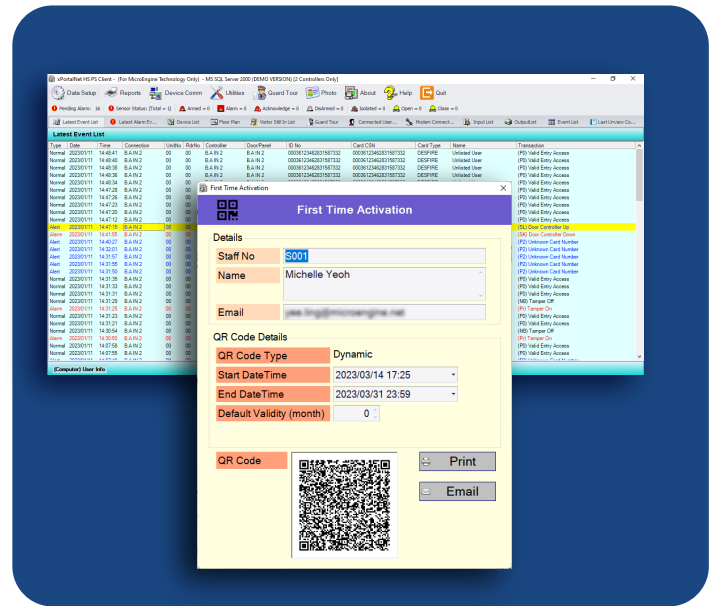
xPortalNet HS PS Client - (For MicroEngine Technology Only) - MS SQL Server 2000 (DEMO VERSION) [2 Controllers Only]

Data Setup Reports Device Comm Utilities Guard Tour Photo About Help Quit

Pending Alarm: 34 Sensor Status: (Total = 1) Armed = 0 Alarm = 0 Acknowledge = 0 Disarmed = 0 Isolated = 0 Open = 0 Close = 0

Latest Event List Latest Alarm Ev... Device List Floor Plan Visitor Still In List Guard Tour Connected User... Modem Connect... Input List OutputList Event List Last Unview Co...

Latest Event List

| Type | Date | Time | Connection | UnitNo | RdrNo | Controller | Door/Panel | ID No | Card CSN | Card Type | Name | Transaction |
|---|---|---|---|---|---|---|---|---|---|---|---|---|
| Normal | 2023/01/11 | 14:48:41 | B.A IN 2 | 00 | 00 | B.A IN 2 | B.A IN 2 | 000361234628315 07332 | 000361234628315 07332 | DESFIRE | Unlisted User | (P0) Valid Entry Access |
| Normal | 2023/01/11 | 14:48:40 | B.A IN 2 | 00 | 00 | B.A IN 2 | B.A IN 2 | | | DESFIRE | Unlisted User | (P0) Valid Entry Access |
| Normal | 2023/01/11 | 14:48:38 | B.A IN 2 | 00 | 00 | B.A IN 2 | B.A IN 2 | | | DESFIRE | Unlisted User | (P0) Valid Entry Access |
| Normal | 2023/01/11 | 14:48:36 | B.A IN 2 | 00 | 00 | B.A IN 2 | B.A IN 2 | | | DESFIRE | Unlisted User | (P0) Valid Entry Access |
| Normal | 2023/01/11 | 14:48:34 | B.A IN 2 | | | | | | | | | (P0) Valid Entry Access |
| Normal | 2023/01/11 | 14:47:28 | B.A IN 2 | | | | | | | | | (P0) Valid Entry Access |
| Normal | 2023/01/11 | 14:47:26 | B.A IN 2 | | | | | | | | | (P0) Valid Entry Access |
| Normal | 2023/01/11 | 14:47:23 | B.A IN 2 | | | | | | | | | (P0) Valid Entry Access |
| Normal | 2023/01/11 | 14:47:20 | B.A IN 2 | | | | | | | | | (P0) Valid Entry Access |
| Normal | 2023/01/11 | 14:47:12 | B.A IN 2 | | | | | | | | | (P0) Valid Entry Access |
| Alert | 2023/01/11 | 14:47:15 | B.A IN 2 | 00 | 00 | | | | | | | (SL) Door Controller Up |
| Alarm | 2023/01/11 | 14:41:55 | B.A IN 2 | | | | | | | | | (SK) Door Controller Down |
| Alert | 2023/01/11 | 14:40:27 | B.A IN 2 | | | | | | | | | (P2) Unknown Card Number |
| Alert | 2023/01/11 | 14:32:01 | B.A IN 2 | | | | | | | | | (P2) Unknown Card Number |
| Alert | 2023/01/11 | 14:31:57 | B.A IN 2 | | | | | | | | | (P2) Unknown Card Number |
| Alert | 2023/01/11 | 14:31:55 | B.A IN 2 | | | | | | | | | (P2) Unknown Card Number |
| Alert | 2023/01/11 | 14:31:50 | B.A IN 2 | | | | | | | | | (P2) Unknown Card Number |
| Normal | 2023/01/11 | 14:31:35 | B.A IN 2 | | | | | | | | | (P0) Valid Entry Access |
| Normal | 2023/01/11 | 14:31:33 | B.A IN 2 | | | | | | | | | (P0) Valid Entry Access |
| Normal | 2023/01/11 | 14:31:31 | B.A IN 2 | | | | | | | | | (P0) Valid Entry Access |
| Normal | 2023/01/11 | 14:31:29 | B.A IN 2 | | | | | | | | | (NB) Tamper Off |
| Alarm | 2023/01/11 | 14:31:25 | B.A IN 2 | | | | | | | | | (Pr) Tamper On |
| Normal | 2023/01/11 | 14:31:23 | B.A IN 2 | | | | | | | | | (P0) Valid Entry Access |
| Normal | 2023/01/11 | 14:31:21 | B.A IN 2 | | | | | | | | | (P0) Valid Entry Access |
| Normal | 2023/01/11 | 14:30:54 | B.A IN 2 | | | | | | | | | (NB) Tamper Off |
| Alarm | 2023/01/11 | 14:30:50 | B.A IN 2 | | | | | | | | | (Pr) Tamper On |
| Normal | 2023/01/11 | 14:07:58 | B.A IN 2 | | | | | | | | | (P0) Valid Entry Access |
| Normal | 2023/01/11 | 14:07:55 | B.A IN 2 | | | | | | | | | (P0) Valid Entry Access |

(Computer) User Info

First Time Activation

First Time Activation

Details
Staff No S001
Name Michelle Yeoh
Email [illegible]

QR Code Details
QR Code Type Dynamic
Start DateTime 2023/03/14 17:25
End DateTime 2023/03/31 23:59
Default Validity (month) 0

QR Code
Print
Email